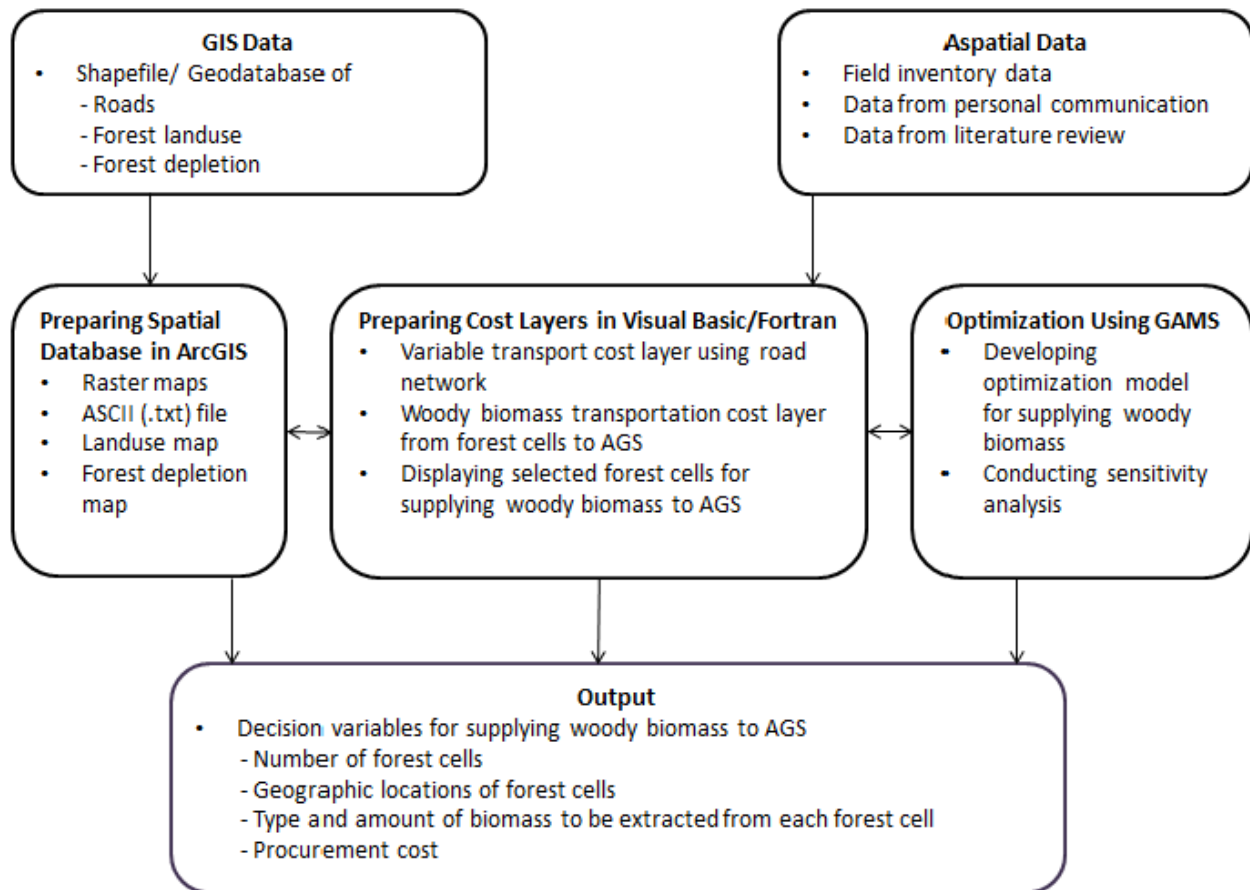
GIS Data
• Shapefile/ Geodatabase of
- Roads
- Forest landuse
- Forest depletion

Aspatial Data
• Field inventory data
• Data from personal communication
• Data from literature review

Preparing Spatial Database in ArcGIS
• Raster maps
• ASCII (.txt) file
• Landuse map
• Forest depletion map

Preparing Cost Layers in Visual Basic/Fortran
• Variable transport cost layer using road network
• Woody biomass transportation cost layer from forest cells to AGS
• Displaying selected forest cells for supplying woody biomass to AGS

Optimization Using GAMS
• Developing optimization model for supplying woody biomass
• Conducting sensitivity analysis

Output
• Decision variables for supplying woody biomass to AGS
- Number of forest cells
- Geographic locations of forest cells
- Type and amount of biomass to be extracted from each forest cell
- Procurement cost